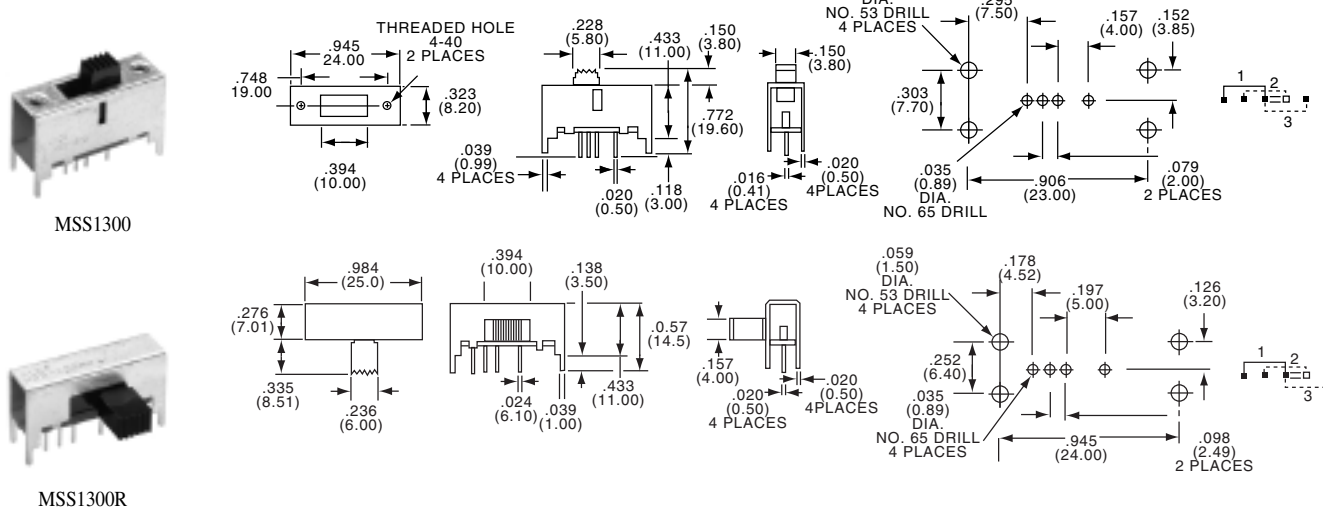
THREADED HOLE 4-40 2 PLACES

.945 24.00

.748 19.00

.323 (8.20)

.394 (10.00)

.228 (5.80)

.433 (11.00)

.150 (3.80)

.150 (3.80)

.772 (19.60)

.039 (0.99) 4 PLACES

.020 (0.50)

.118 (3.00)

.016 (0.41) 4 PLACES

.020 (0.50) 4PLACES

DIA. NO. 53 DRILL 4 PLACES

.295 (7.50)

.157 (4.00)

.152 (3.85)

.303 (7.70)

.035 (0.89) DIA. NO. 65 DRILL

.906 (23.00)

.079 (2.00) 2 PLACES

1 2 3

MSS1300

.984 (25.0)

.276 (7.01)

.335 (8.51)

.236 (6.00)

.394 (10.00)

.138 (3.50)

0.57 (14.5)

.024 (6.10)

.039 (1.00)

.433 (11.00)

.157 (4.00)

.020 (0.50) 4 PLACES

.020 (0.50) 4PLACES

.059 (1.50) DIA. NO. 53 DRILL 4 PLACES

.178 (4.52)

.197 (5.00)

.126 (3.20)

.252 (6.40)

.035 (0.89) DIA. NO. 65 DRILL 4 PLACES

.945 (24.00)

.098 (2.49) 2 PLACES

1 2 3

MSS1300R